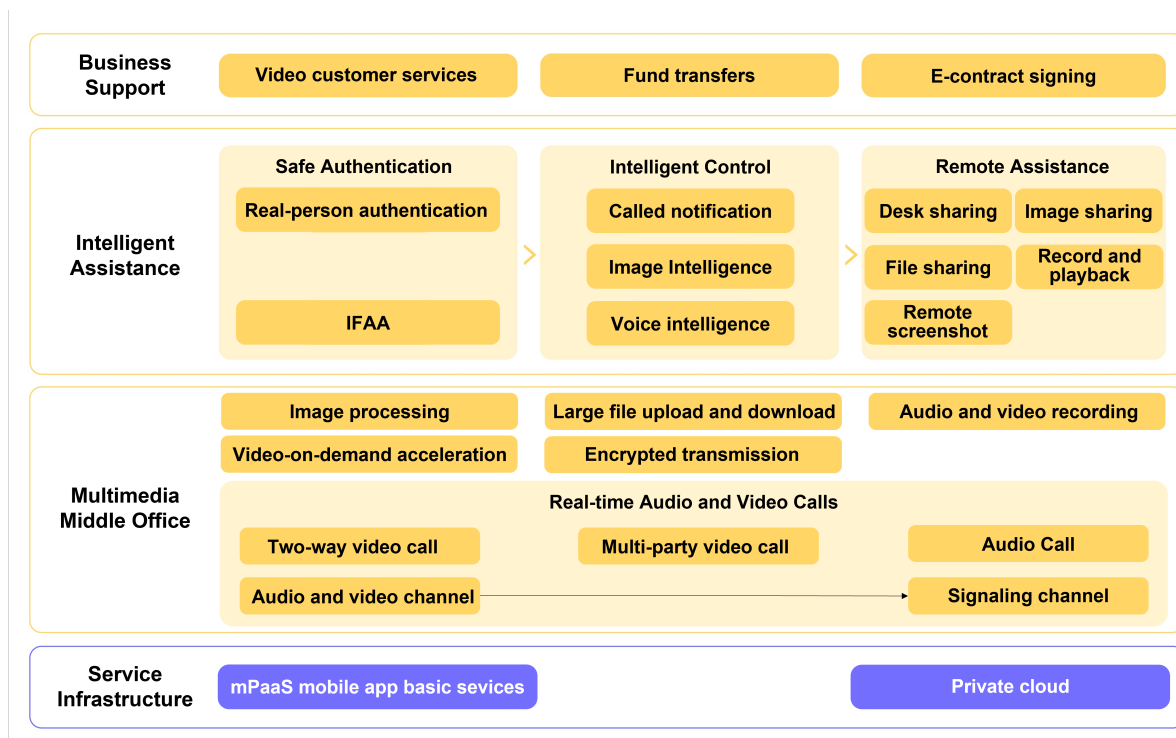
Business Support

Video customer services

Fund transfers

E-contract signing

Intelligent Assistance

Safe Authentication

Real-person authentication

IFAA

Intelligent Control

Called notification

Image Intelligence

Voice intelligence

Remote Assistance

Desk sharing

Image sharing

File sharing

Record and playback

Remote screenshot

Multimedia Middle Office

Image processing

Large file upload and download

Audio and video recording

Video-on-demand acceleration

Encrypted transmission

Real-time Audio and Video Calls

Two-way video call

Multi-party video call

Audio Call

Audio and video channel

Signaling channel

Service Infrastructure

mPaaS mobile app basic sevices

Private cloud